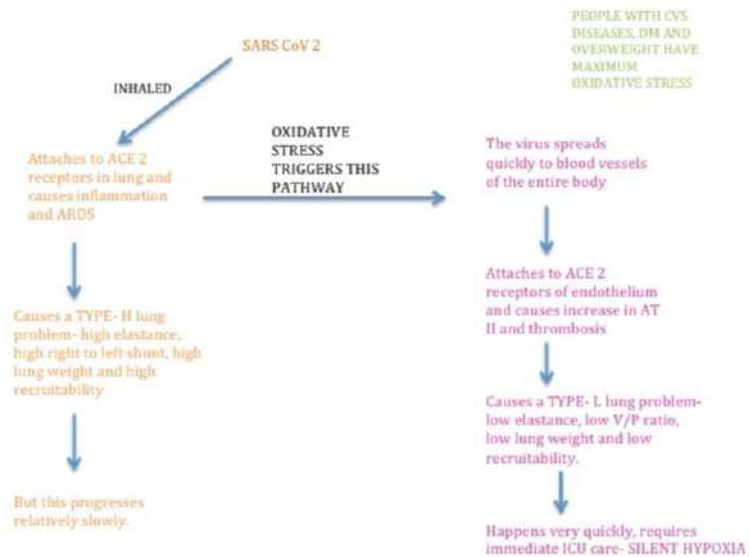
PEOPLE WITH CVS DISEASES, DM AND OVERWEIGHT HAVE MAXIMUM OXIDATIVE STRESS

SARS CoV 2

INHALED

Attaches to ACE 2 receptors in lung and causes inflammation and ARDS

OXIDATIVE STRESS TRIGGERS THIS PATHWAY

The virus spreads quickly to blood vessels of the entire body

Causes a TYPE- H lung problem- high elastance, high right to left shunt, high lung weight and high recruitability

But this progresses relatively slowly.

Attaches to ACE 2 receptors of endothelium and causes increase in AT II and thrombosis

Causes a TYPE- L lung problem- low elastance, low V/P ratio, low lung weight and low recruitability.

Happens very quickly, requires immediate ICU care- SILENT HYPOXIA